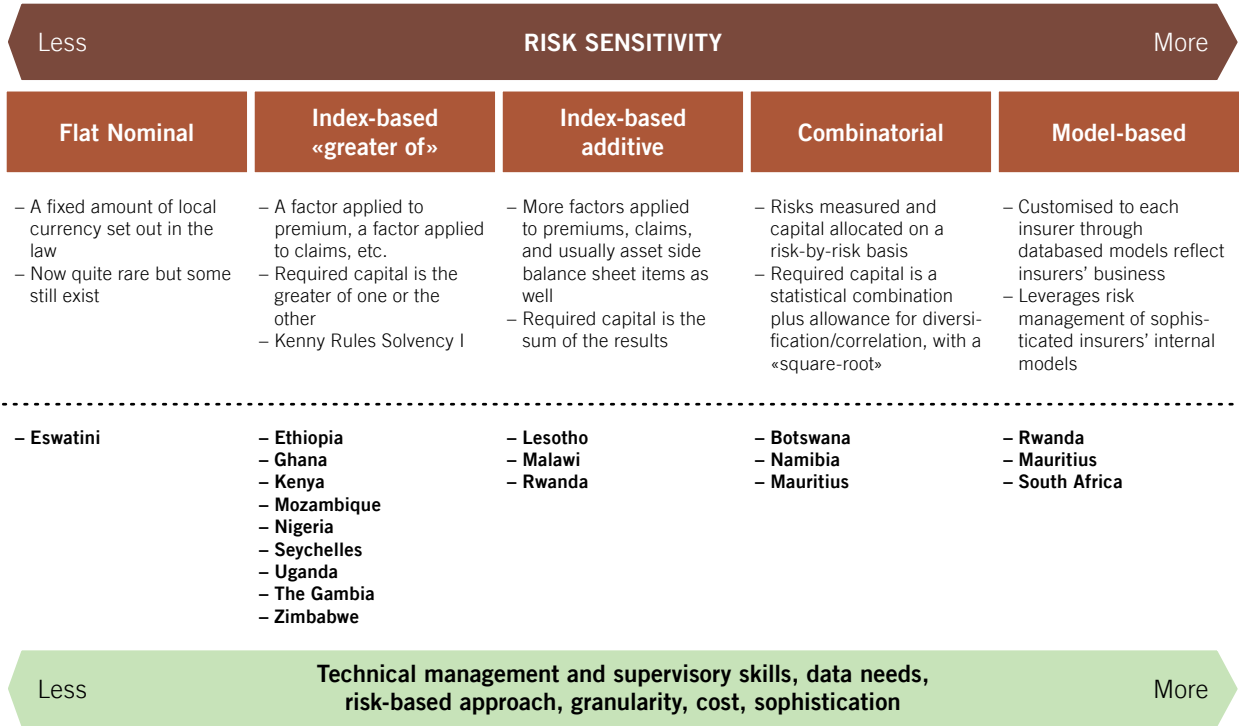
Less RISK SENSITIVITY More

Flat Nominal

– A fixed amount of local currency set out in the law
– Now quite rare but some still exist

– Eswatini

Index-based «greater of»

– A factor applied to premium, a factor applied to claims, etc.
– Required capital is the greater of one or the other
– Kenny Rules Solvency I

– Ethiopia
– Ghana
– Kenya
– Mozambique
– Nigeria
– Seychelles
– Uganda
– The Gambia
– Zimbabwe

Index-based additive

– More factors applied to premiums, claims, and usually asset side balance sheet items as well
– Required capital is the sum of the results

– Lesotho
– Malawi
– Rwanda

Combinatorial

– Risks measured and capital allocated on a risk-by-risk basis
– Required capital is a statistical combination plus allowance for diversification/correlation, with a «square-root»

– Botswana
– Namibia
– Mauritius

Model-based

– Customised to each insurer through databased models reflect insurers' business
– Leverages risk management of sophisticated insurers' internal models

– Rwanda
– Mauritius
– South Africa

Less Technical management and supervisory skills, data needs, risk-based approach, granularity, cost, sophistication More